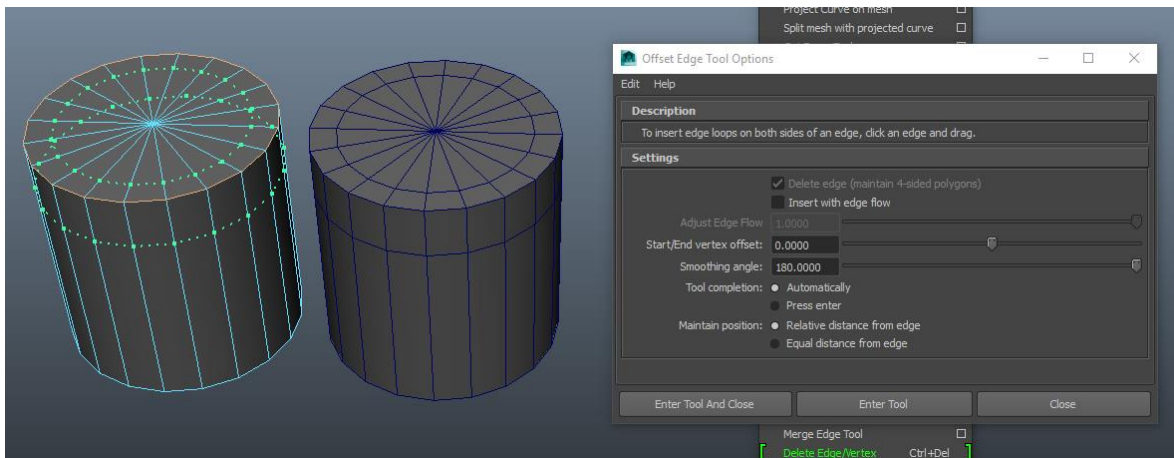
Project Curve on Mesh
Split mesh with projected curve
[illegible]

Offset Edge Tool Options
Edit Help

Description
To insert edge loops on both sides of an edge, click an edge and drag.

Settings
Delete edge (maintain 4-sided polygons)
Insert with edge flow
Adjust Edge Flow 1.0000
Start/End vertex offset: 0.0000
Smoothing angle: 180.0000
Tool completion: Automatically
Press enter
Maintain position: Relative distance from edge
Equal distance from edge

Enter Tool And Close
Enter Tool
Close

Merge Edge Tool
Delete Edge/Vertex Ctrl+Del